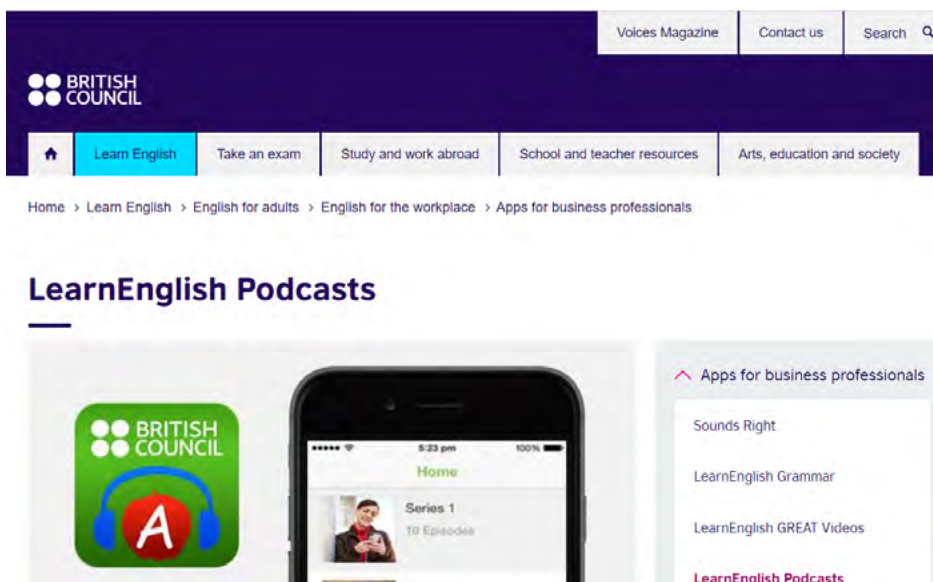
Voices Magazine | Contact us | Search

BRITISH COUNCIL

Learn English | Take an exam | Study and work abroad | School and teacher resources | Arts, education and society

Home > Learn English > English for adults > English for the workplace > Apps for business professionals

LearnEnglish Podcasts

BRITISH COUNCIL

A

5:23 pm 100%

Home

Series 1

10 Episodes

Apps for business professionals

Sounds Right

LearnEnglish Grammar

LearnEnglish GREAT Videos

LearnEnglish Podcasts